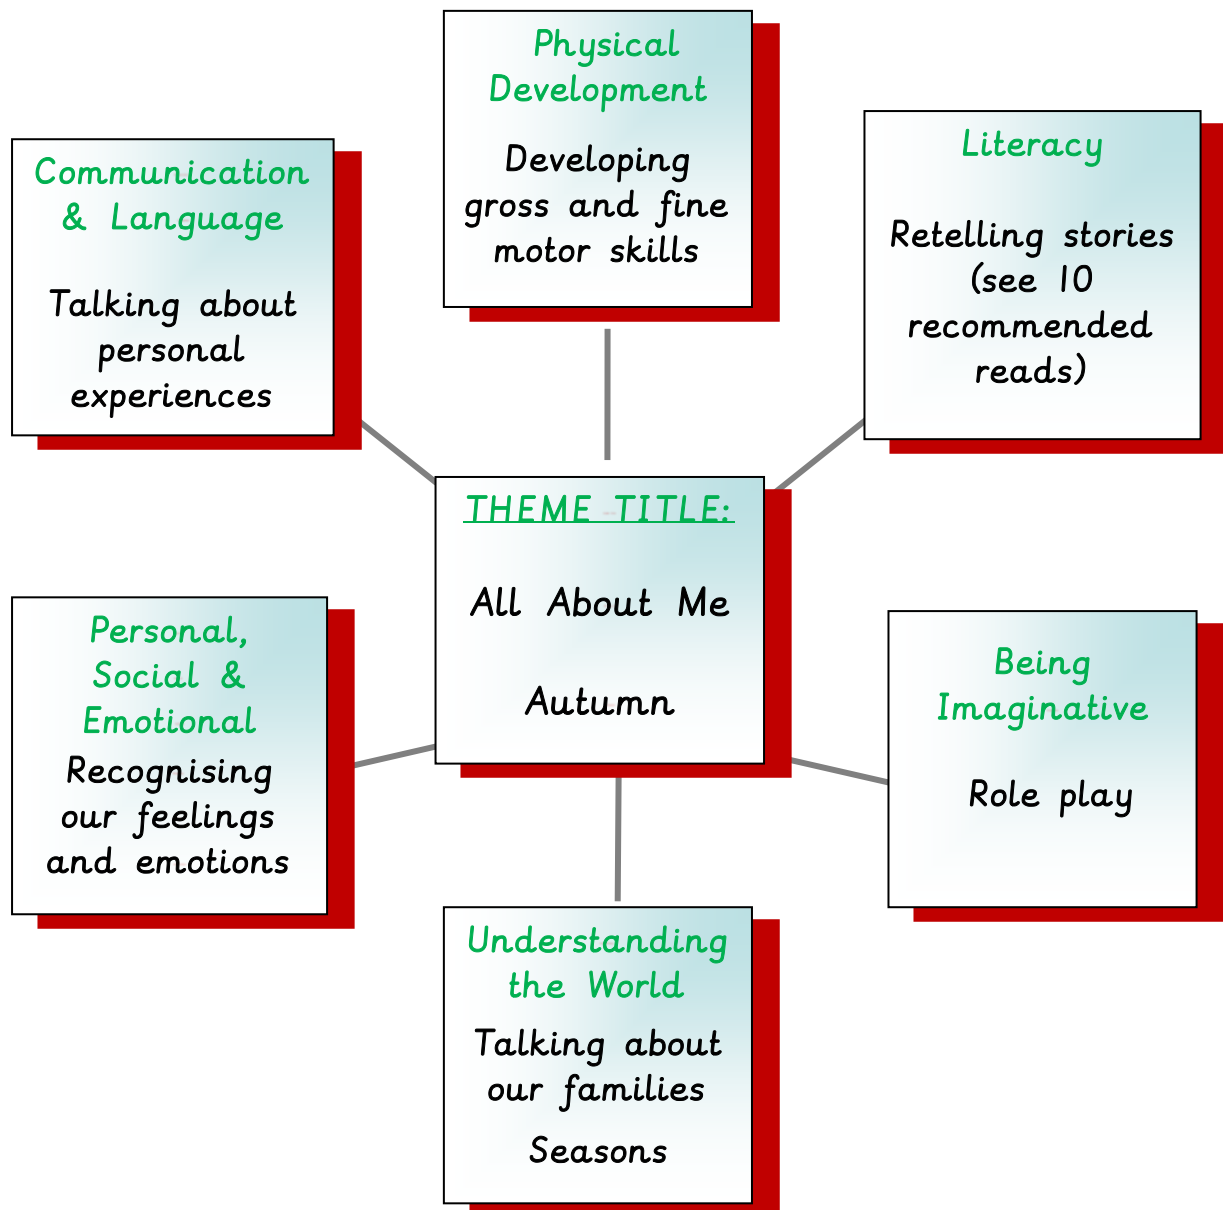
Physical Development

Developing gross and fine motor skills

Communication & Language

Talking about personal experiences

Literacy

Retelling stories (see 10 recommended reads)

THEME TITLE:

All About Me

Autumn

Personal, Social & Emotional

Recognising our feelings and emotions

Being Imaginative

Role play

Understanding the World

Talking about our families

Seasons